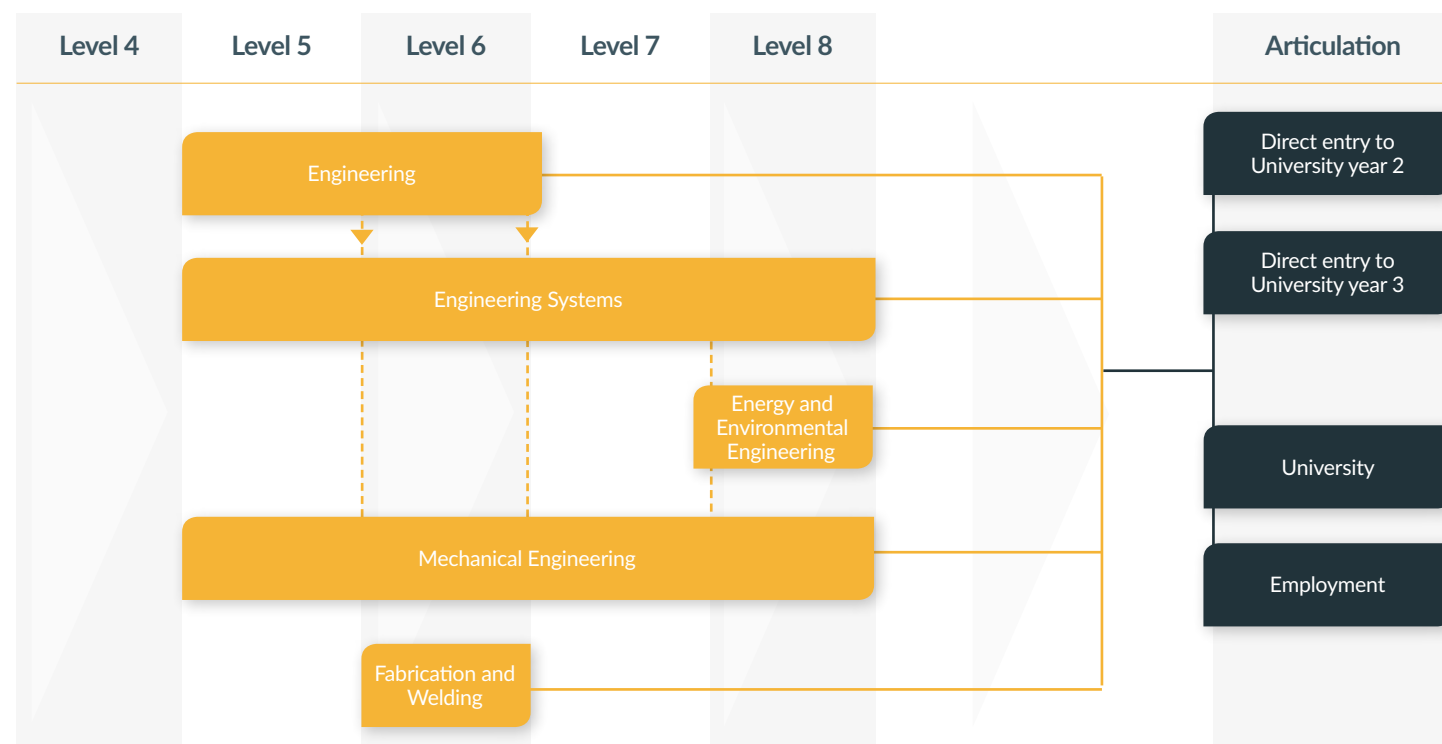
Level 4 Level 5 Level 6 Level 7 Level 8 Articulation

Engineering

Engineering Systems

Energy and Environmental Engineering

Mechanical Engineering

Fabrication and Welding

Direct entry to University year 2

Direct entry to University year 3

University

Employment